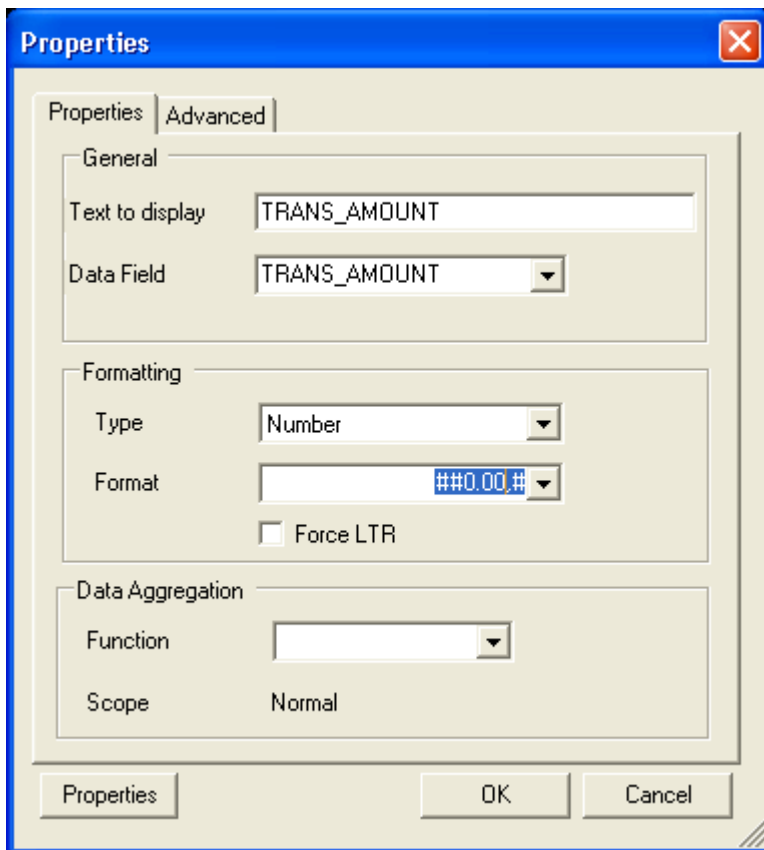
Properties

Properties | Advanced

General

Text to display TRANS_AMOUNT

Data Field TRANS_AMOUNT

Formatting

Type Number

Format ##0.00,#

Force LTR

Data Aggregation

Function

Scope Normal

Properties OK Cancel